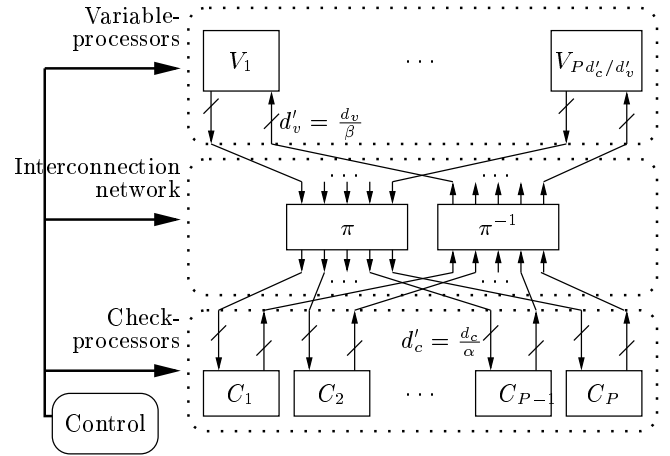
Variable-processors

$V_1$

$\cdots$

$V_{P d'_c/d'_v}$

$d'_v = \frac{d_v}{\beta}$

Interconnection network

$\cdots$

$\cdots$

$\pi$

$\pi^{-1}$

$\cdots$

$\cdots$

Check-processors

$d'_c = \frac{d_c}{\alpha}$

$C_1$

$C_2$

$\cdots$

$C_{P-1}$

$C_P$

Control